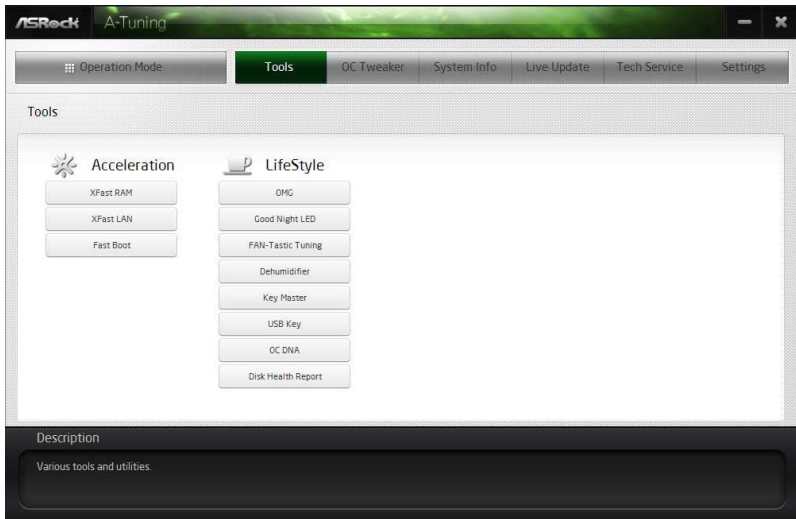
/ISRock A-Tuning

Operation Mode | Tools | OC Tweaker | System Info | Live Update | Tech Service | Settings

Tools

Acceleration
XFast RAM
XFast LAN
Fast Boot

LifeStyle
OMG
Good Night LED
FAN-Tastic Tuning
Dehumidifier
Key Master
USB Key
OC DNA
Disk Health Report

Description
Various tools and utilities.